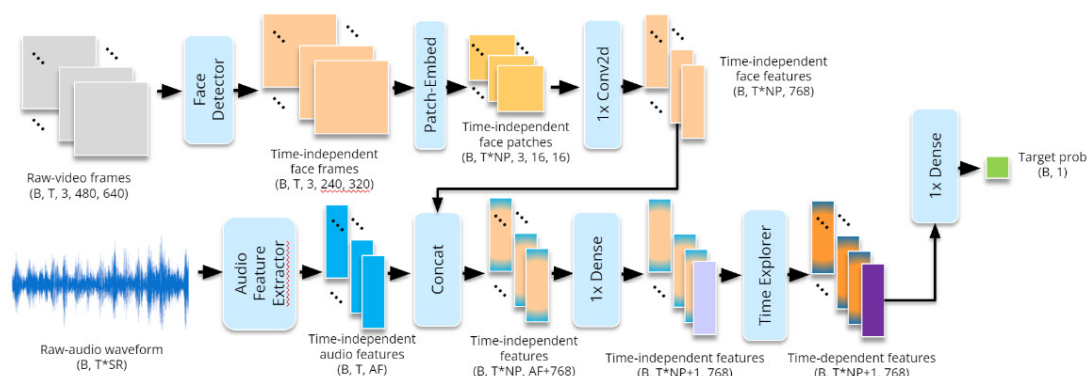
Raw-video frames
(B, T, 3, 480, 640)

Face Detector

Time-independent face frames
(B, T, 3, 240, 320)

Patch-Embed

Time-independent face patches
(B, T*NP, 3, 16, 16)

1x Conv2d

Time-independent face features
(B, T*NP, 768)

1x Dense

Target prob
(B, 1)

Raw-audio waveform
(B, T*SR)

Audio Feature Extractor

Time-independent audio features
(B, T, AF)

Concat

Time-independent features
(B, T*NP, AF+768)

1x Dense

Time-independent features
(B, T*NP+1, 768)

Time Explorer

Time-dependent features
(B, T*NP+1, 768)